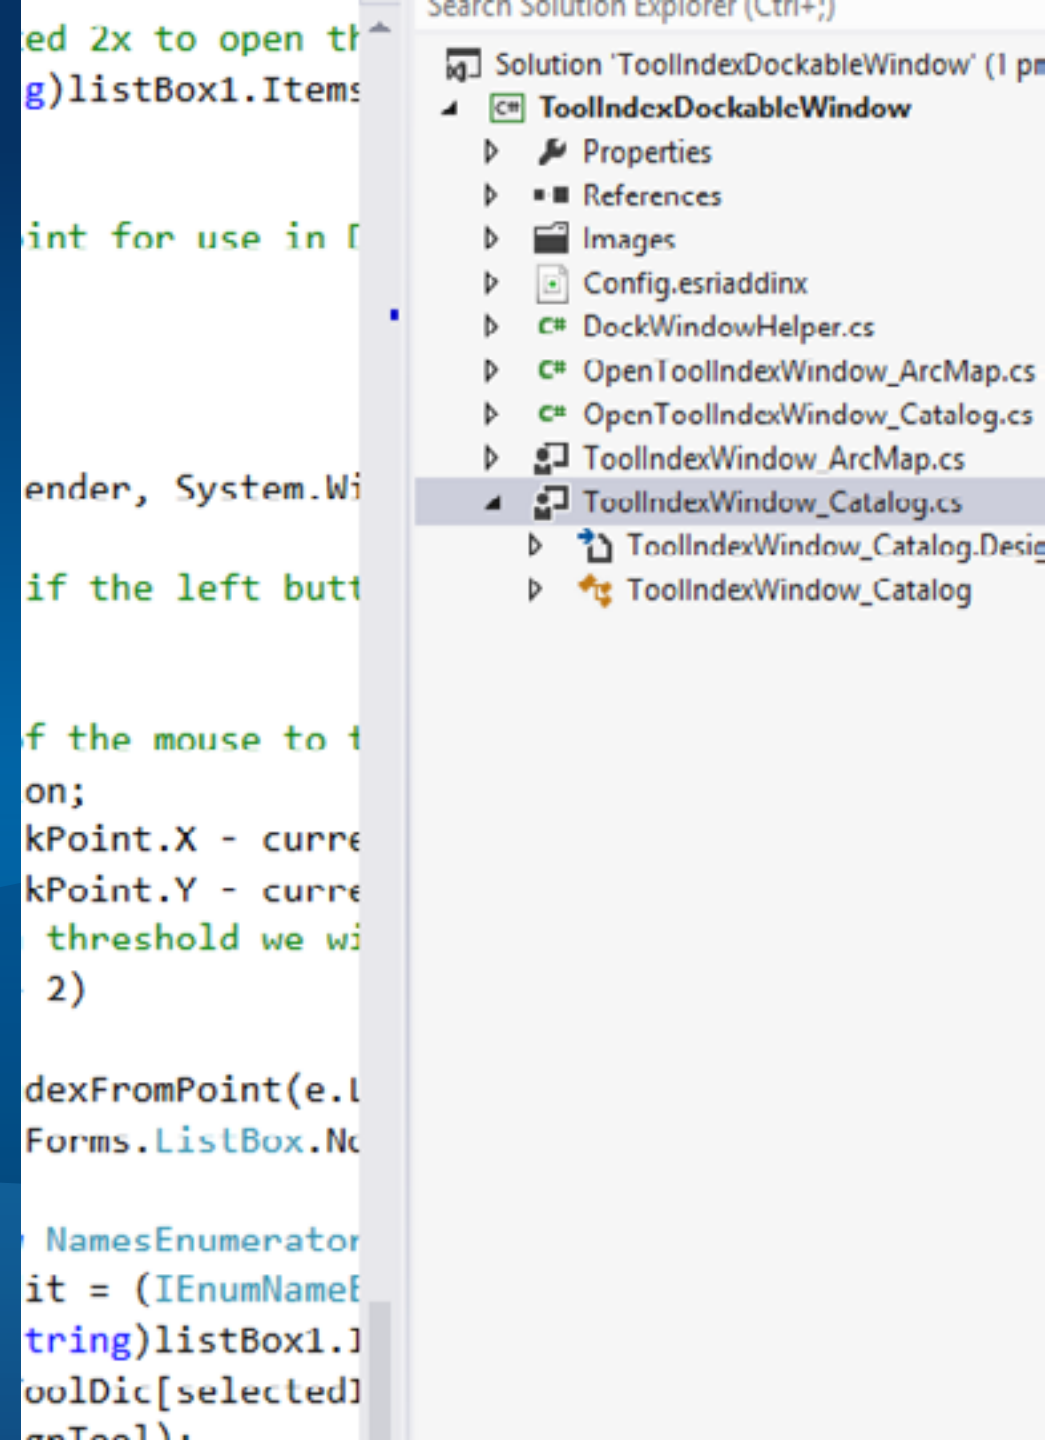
ed 2x to open th
g)listBox1.Items

int for use in D

ender, System.Wi

if the left butt

f the mouse to t
on;
kPoint.X - curre
kPoint.Y - curre
threshold we wi
2)

dexFromPoint(e.L
Forms.ListBox.No

NamesEnumerator
it = (IEnumNameE
tring)listBox1.I
oolDic[selected]

Search Solution Explorer (Ctrl+;)

Solution 'ToolIndexDockableWindow' (1 pr
ToolIndexDockableWindow
Properties
References
Images
Config.esriaddinx
DockWindowHelper.cs
OpenToolIndexWindow_ArcMap.cs
OpenToolIndexWindow_Catalog.cs
ToolIndexWindow_ArcMap.cs
ToolIndexWindow_Catalog.cs
ToolIndexWindow_Catalog.Desig
ToolIndexWindow_Catalog